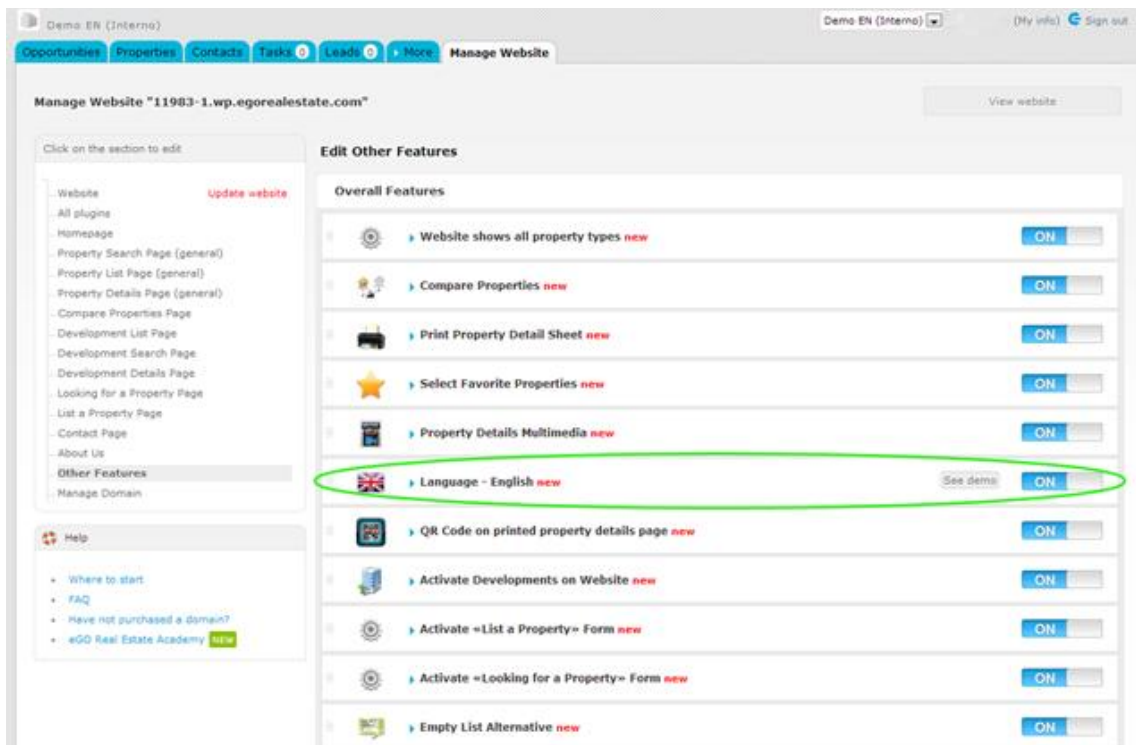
Demo EN (Interno)

Demo EN (Interno)

(My info) Sign out

Opportunities Properties Contacts Tasks 0 Leads 0 More Manage Website

Manage Website "11983-1.wp.egorealestate.com"

View website

Click on the section to edit

Website Update website
All plugins
Homepage
Property Search Page (general)
Property List Page (general)
Property Details Page (general)
Compare Properties Page
Development List Page
Development Search Page
Development Details Page
Looking for a Property Page
List a Property Page
Contact Page
About Us
Other Features
Manage Domain

Help

- Where to start
- FAQ
- Have not purchased a domain?
- eGO Real Estate Academy NEW

Edit Other Features

Overall Features

Website shows all property types new ON

Compare Properties new ON

Print Property Detail Sheet new ON

Select Favorite Properties new ON

Property Details Multimedia new ON

Language - English new See demo ON

QR Code on printed property details page new ON

Activate Developments on Website new ON

Activate «List a Property» Form new ON

Activate «Looking for a Property» Form new ON

Empty List Alternative new ON